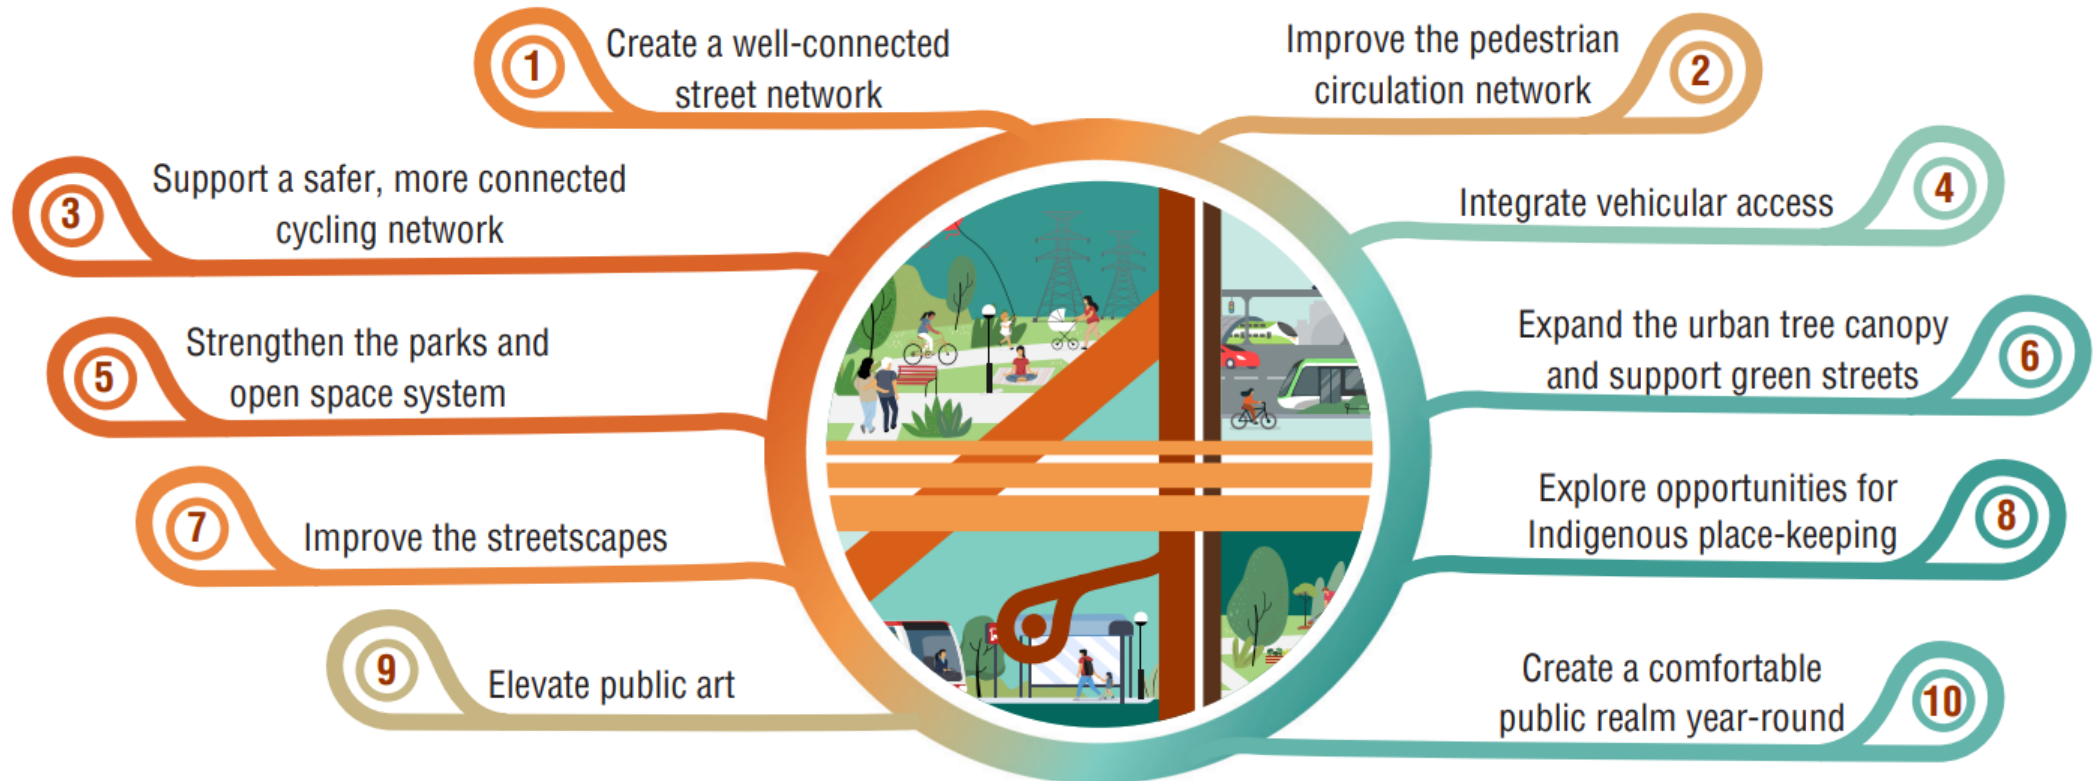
1 Create a well-connected street network

2 Improve the pedestrian circulation network

3 Support a safer, more connected cycling network

4 Integrate vehicular access

5 Strengthen the parks and open space system

6 Expand the urban tree canopy and support green streets

7 Improve the streetscapes

8 Explore opportunities for Indigenous place-keeping

9 Elevate public art

10 Create a comfortable public realm year-round